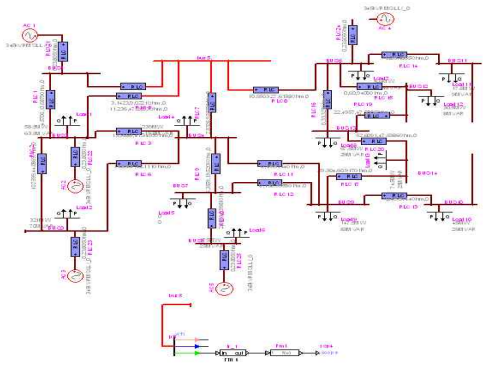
AC 1
AC 4
bus 2
PLC 1
PLC 2
PLC 3
PLC 4
PLC 5
PLC 6
PLC 10
PLC 11
PLC 12
PLC 13
PLC 14
PLC 15
PLC 16
PLC 17
PLC 18
PLC 19
PLC 20
PLC 22
BUS 1
BUS 2
BUS 3
BUS 4
BUS 5
BUS 6
BUS 7
BUS 8
BUS 9
BUS 10
BUS 11
BUS 12
BUS 13
BUS 14
Load 1
Load 2
Load 3
Load 4
Load 5
Load 6
Load 9
Load 10
Load 11
Load 12
Load 13
Load 14
AC 2
AC 3
AC 5
bus 8
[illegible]